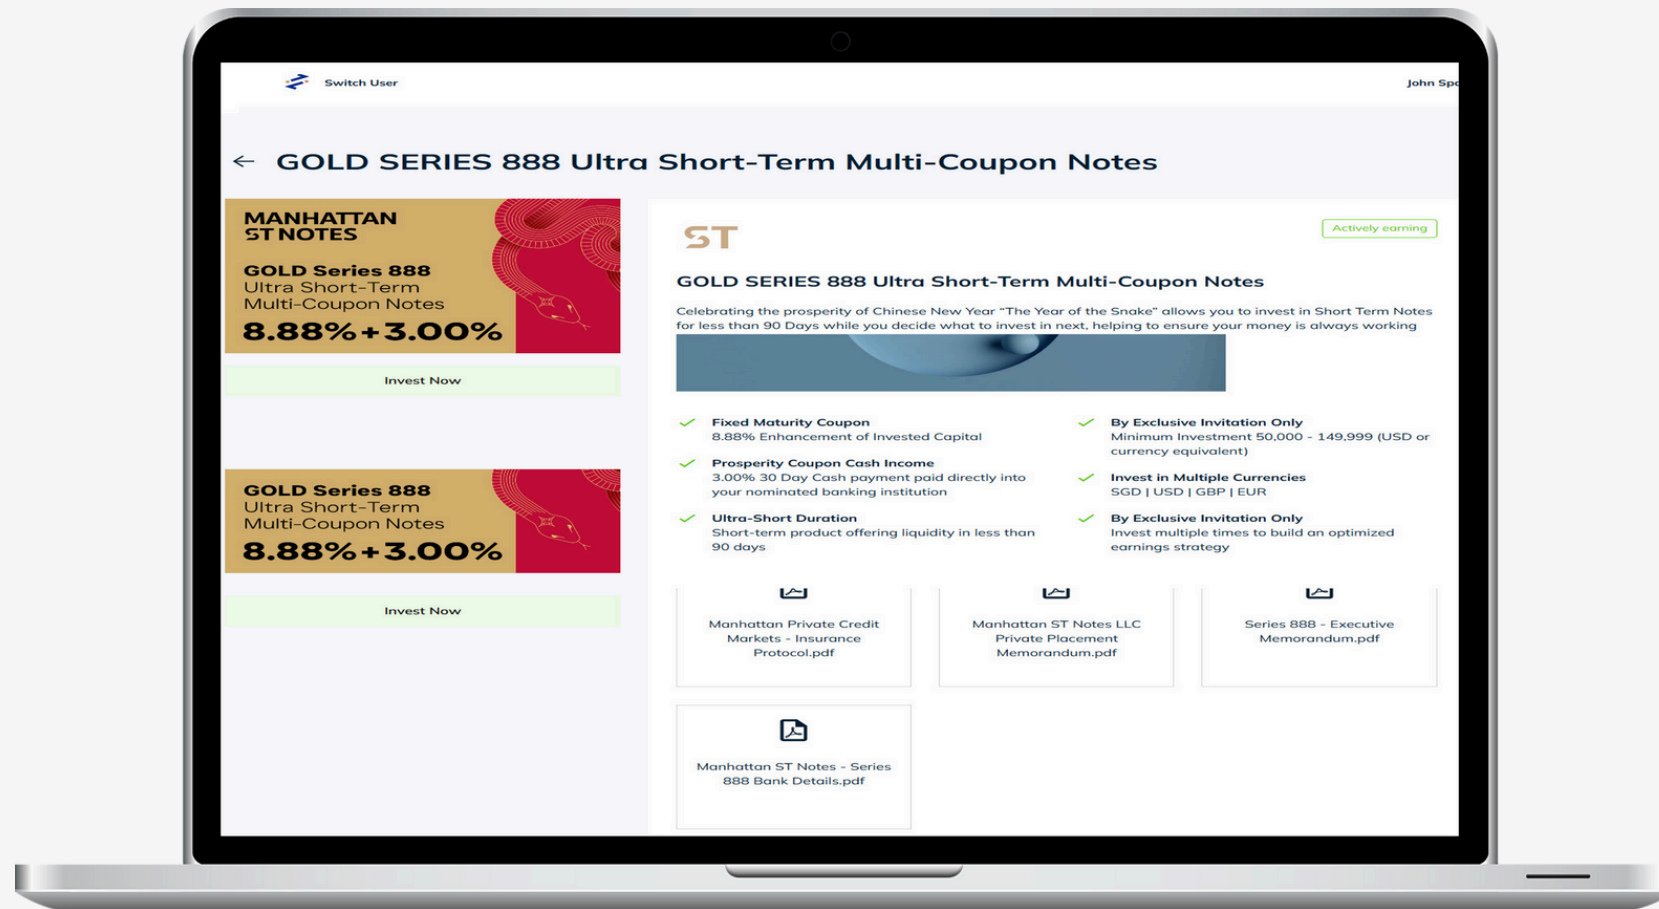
Switch User

John Sp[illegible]

← GOLD SERIES 888 Ultra Short-Term Multi-Coupon Notes

MANHATTAN ST NOTES

GOLD Series 888
Ultra Short-Term Multi-Coupon Notes

8.88%+3.00%

Invest Now

GOLD Series 888
Ultra Short-Term Multi-Coupon Notes

8.88%+3.00%

Invest Now

ST

Actively earning

GOLD SERIES 888 Ultra Short-Term Multi-Coupon Notes

Celebrating the prosperity of Chinese New Year "The Year of the Snake" allows you to invest in Short Term Notes for less than 90 Days while you decide what to invest in next, helping to ensure your money is always working

Fixed Maturity Coupon
8.88% Enhancement of Invested Capital

Prosperity Coupon Cash Income
3.00% 30 Day Cash payment paid directly into your nominated banking institution

Ultra-Short Duration
Short-term product offering liquidity in less than 90 days

By Exclusive Invitation Only
Minimum Investment 50,000 - 149,999 (USD or currency equivalent)

Invest in Multiple Currencies
SGD | USD | GBP | EUR

By Exclusive Invitation Only
Invest multiple times to build an optimized earnings strategy

Manhattan Private Credit Markets - Insurance Protocol.pdf

Manhattan ST Notes LLC Private Placement Memorandum.pdf

Series 888 - Executive Memorandum.pdf

Manhattan ST Notes - Series 888 Bank Details.pdf